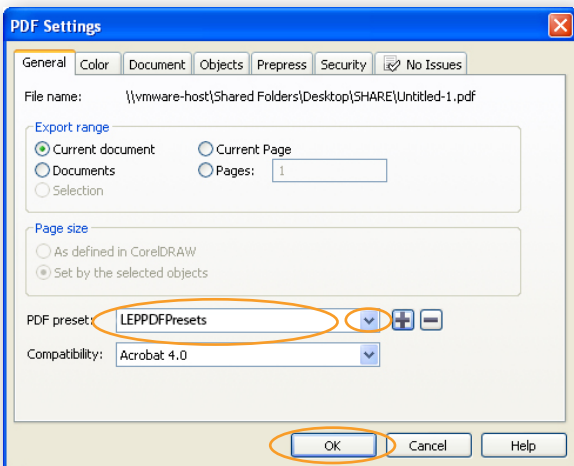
PDF Settings

General | Color | Document | Objects | Prepress | Security | No Issues

File name: \\vmware-host\Shared Folders\Desktop\SHARE\Untitled-1.pdf

Export range
Current document
Current Page
Documents
Pages: 1
Selection

Page size
As defined in CorelDRAW
Set by the selected objects

PDF preset: LEPPDFPresets

Compatibility: Acrobat 4.0

OK | Cancel | Help